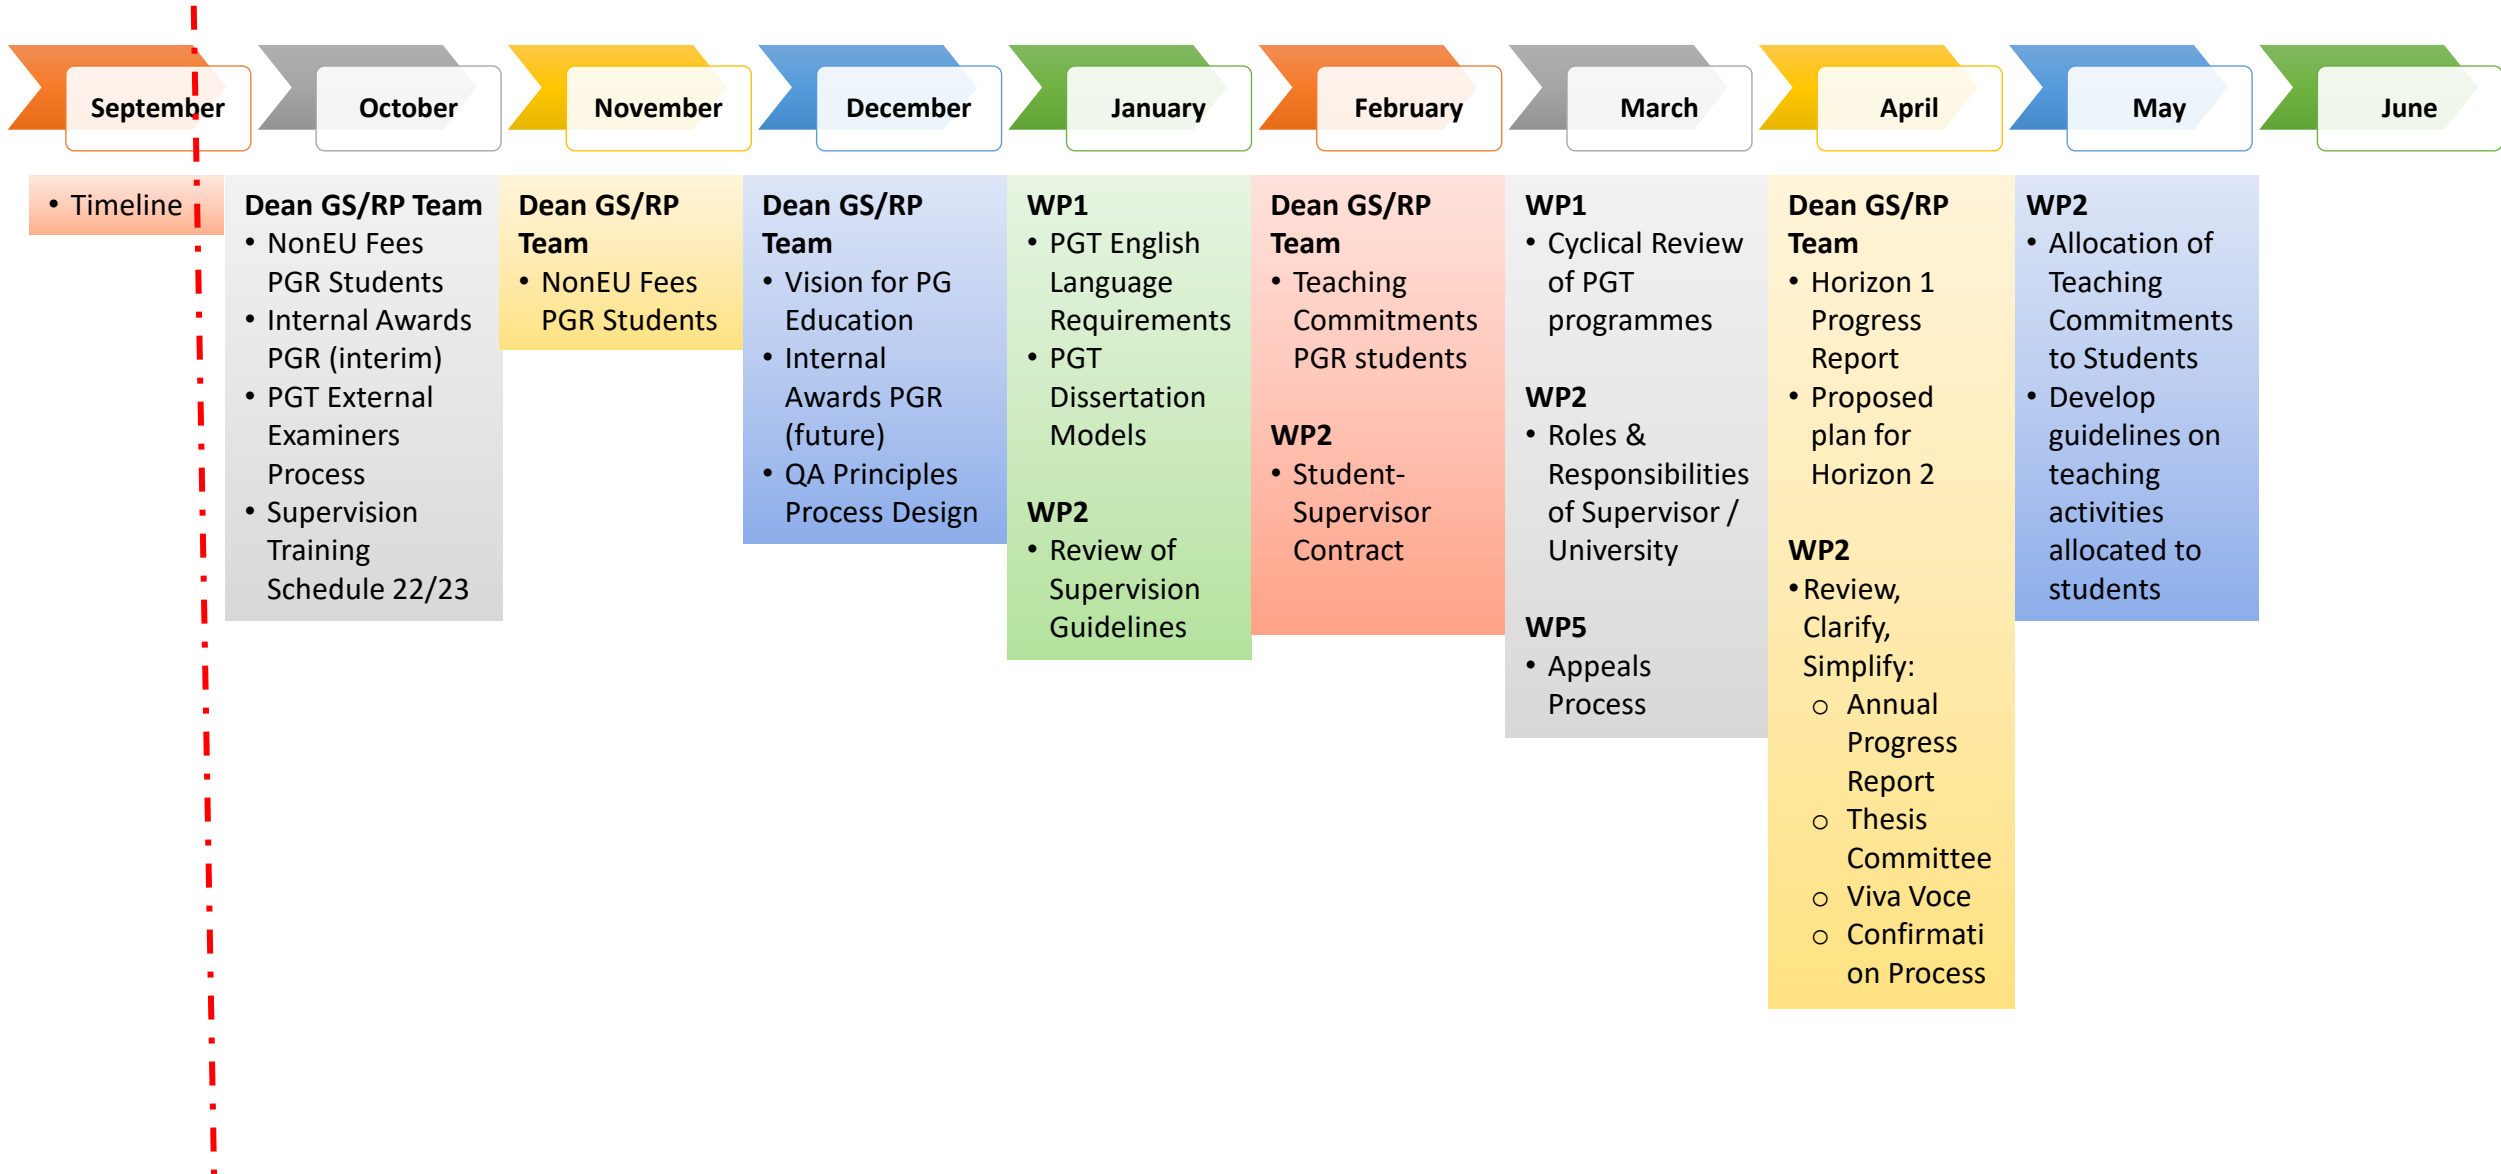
September

October

November

December

January

February

March

April

May

June

• Timeline

Dean GS/RP Team
• NonEU Fees PGR Students
• Internal Awards PGR (interim)
• PGT External Examiners Process
• Supervision Training Schedule 22/23

Dean GS/RP Team
• NonEU Fees PGR Students

Dean GS/RP Team
• Vision for PG Education
• Internal Awards PGR (future)
• QA Principles Process Design

WP1
• PGT English Language Requirements
• PGT Dissertation Models

WP2
• Review of Supervision Guidelines

Dean GS/RP Team
• Teaching Commitments PGR students

WP2
• Student-Supervisor Contract

WP1
• Cyclical Review of PGT programmes

WP2
• Roles & Responsibilities of Supervisor / University

WP5
• Appeals Process

Dean GS/RP Team
• Horizon 1 Progress Report
• Proposed plan for Horizon 2

WP2
• Review, Clarify, Simplify:
o Annual Progress Report
o Thesis Committee
o Viva Voce
o Confirmati on Process

WP2
• Allocation of Teaching Commitments to Students
• Develop guidelines on teaching activities allocated to students